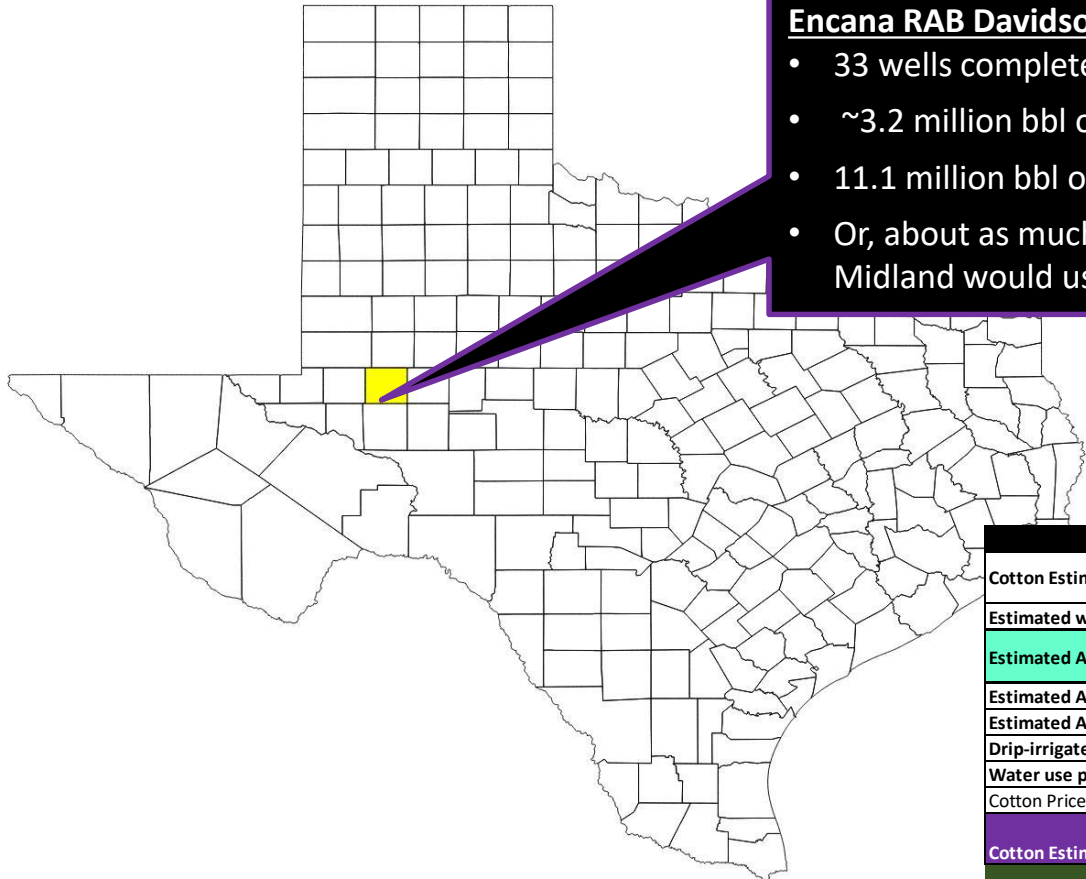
Encana RAB Davidso

• 33 wells complete
• ~3.2 million bbl o
• 11.1 million bbl o
• Or, about as muc Midland would us

| |
|---|
| Cotton Estin |
| Estimated w |
| Estimated A |
| Estimated A |
| Estimated A |
| Drip-irrigate |
| Water use p |
| Cotton Price |
| Cotton Estin |